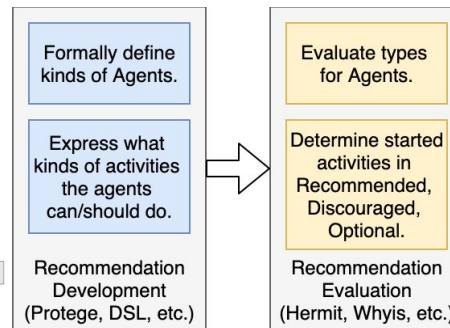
Formally define kinds of Agents.

Express what kinds of activities the agents can/should do.

Recommendation Development (Protege, DSL, etc.)

Evaluate types for Agents.

Determine started activities in Recommended, Discouraged, Optional.

Recommendation Evaluation (Hermit, Whyis, etc.)